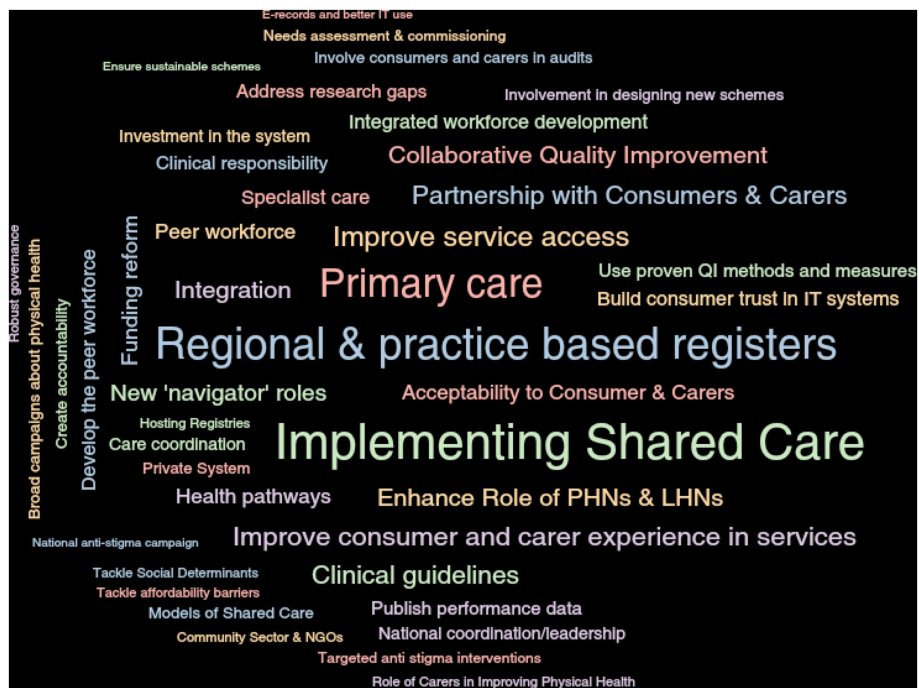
E-records and better IT use
Needs assessment & commissioning
Involve consumers and carers in audits
Ensure sustainable schemes
Address research gaps
Involvement in designing new schemes
Integrated workforce development
Investment in the system
Clinical responsibility
Collaborative Quality Improvement
Specialist care
Partnership with Consumers & Carers
Peer workforce
Improve service access
Funding reform
Integration
Primary care
Use proven QI methods and measures
Build consumer trust in IT systems
Robust governance
Broad campaigns about physical health
Create accountability
Develop the peer workforce
Regional & practice based registers
New 'navigator' roles
Acceptability to Consumer & Carers
Hosting Registries
Care coordination
Implementing Shared Care
Private System
Health pathways
Enhance Role of PHNs & LHNs
National anti-stigma campaign
Improve consumer and carer experience in services
Tackle Social Determinants
Clinical guidelines
Tackle affordability barriers
Models of Shared Care
Publish performance data
Community Sector & NGOs
National coordination/leadership
Targeted anti stigma interventions
Role of Carers in Improving Physical Health